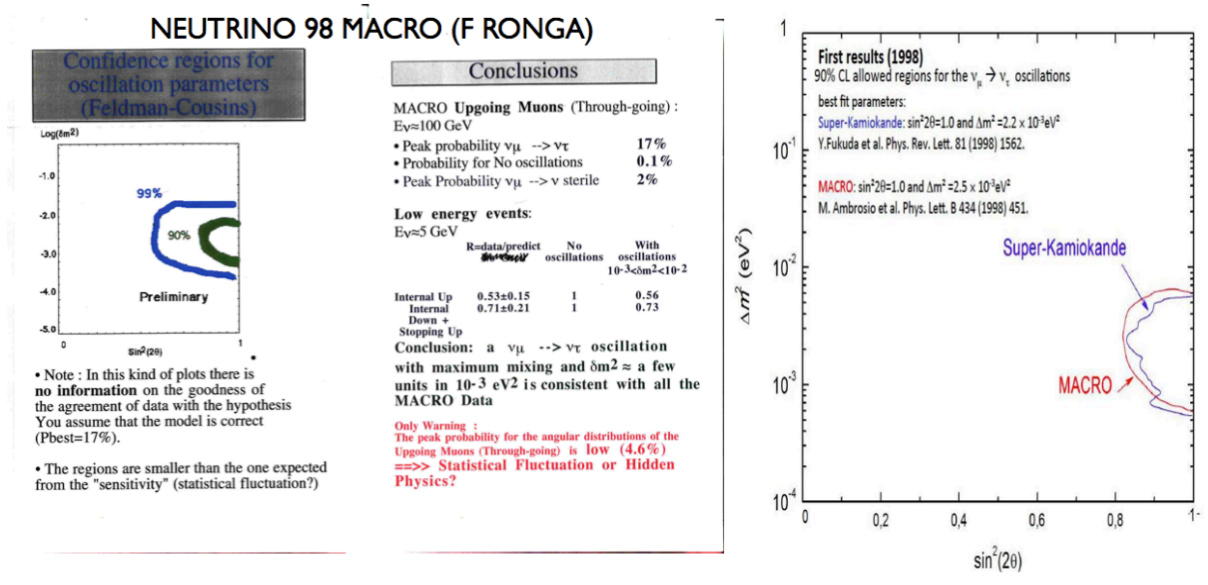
NEUTRINO 98 MACRO (F RONGA)

Confidence regions for oscillation parameters (Feldman-Cousins)

Log($\delta m^2$)

-1.0

-2.0

-3.0

-4.0

-5.0

99%

90%

Preliminary

0

$Sin^2(2\theta)$

1

• Note : In this kind of plots there is **no information** on the goodness of the agreement of data with the hypothesis You assume that the model is correct (Pbest=17%).

• The regions are smaller than the one expected from the "sensitivity" (statistical fluctuation?)

Conclusions

MACRO **Upgoing Muons** (Through-going) :
E$\nu$≈100 GeV

| | |
|---|---|
| • Peak probability $\nu\mu$ --> $\nu\tau$ | 17% |
| • Probability for No oscillations | 0.1% |
| • Peak Probability $\nu\mu$ --> $\nu$ sterile | 2% |

**Low energy events**:
E$\nu$≈5 GeV

| | R=data/predict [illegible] | No oscillations | With oscillations $10^{-3}$<$\delta m^2$<$10^{-2}$ |
|---|---|---|---|
| Internal Up | 0.53±0.15 | 1 | 0.56 |
| Internal Down + Stopping Up | 0.71±0.21 | 1 | 0.73 |

**Conclusion: a $\nu\mu$ --> $\nu\tau$ oscillation with maximum mixing and $\delta m^2 \approx$ a few units in $10^{-3}$ eV$^2$ is consistent with all the MACRO Data**

Only Warning :
The peak probability for the angular distributions of the Upgoing Muons (Through-going) is low (4.6%)
==>> Statistical Fluctuation or Hidden Physics?

First results (1998)
90% CL allowed regions for the $\nu_\mu \to \nu_\tau$ oscillations
best fit parameters:
Super-Kamiokande: $sin^22\theta$=1.0 and $\Delta m^2 = 2.2 \times 10^{-3}eV^2$
Y.Fukuda et al. Phys. Rev. Lett. 81 (1998) 1562.
MACRO: $sin^22\theta$=1.0 and $\Delta m^2 = 2.5 \times 10^{-3}eV^2$
M. Ambrosio et al. Phys. Lett. B 434 (1998) 451.

Super-Kamiokande

MACRO

1

$10^{-1}$

$10^{-2}$

$10^{-3}$

$10^{-4}$

$\Delta m^2$ (eV$^2$)

0

0,2

0,4

0,6

0,8

1

$sin^2(2\theta)$